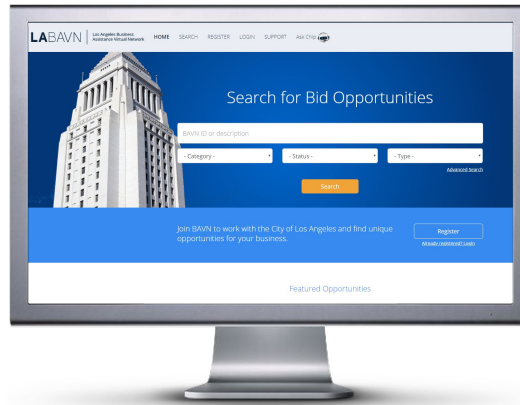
LABAVN | Los Angeles Business Assistance Virtual Network HOME SEARCH REGISTER LOGIN SUPPORT Ask Chip

Search for Bid Opportunities

BAVN ID or description

- Category -

- Status -

- Type -

Advanced Search

Search

Join BAVN to work with the City of Los Angeles and find unique opportunities for your business.

Register

Already registered? Login

Featured Opportunities